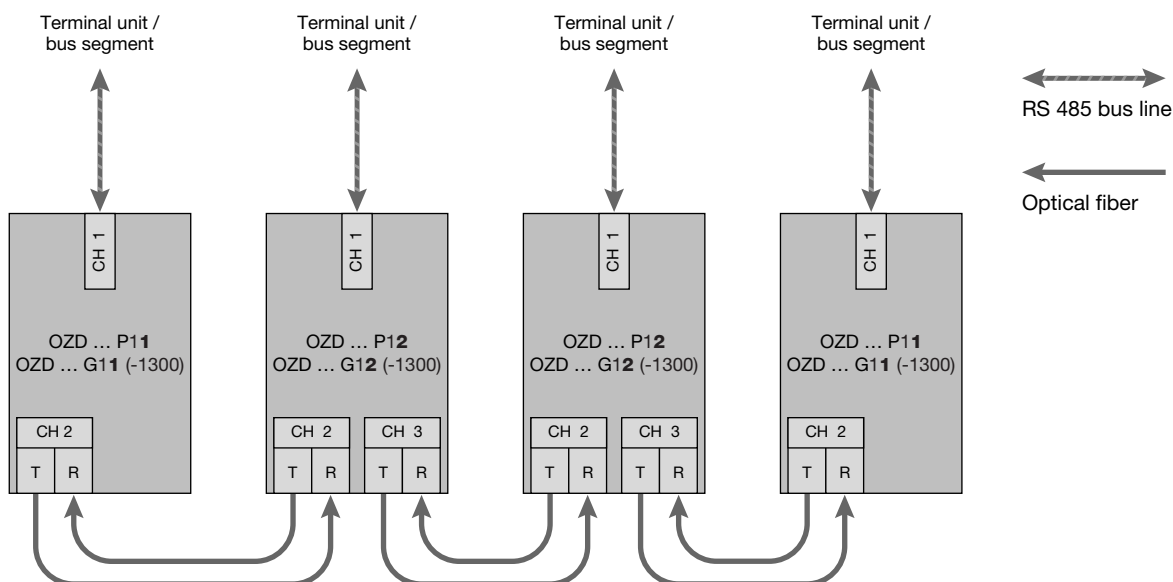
Terminal unit / bus segment

Terminal unit / bus segment

Terminal unit / bus segment

Terminal unit / bus segment

RS 485 bus line

Optical fiber

CH 1

OZD ... P11
OZD ... G11 (-1300)

CH 2
T R

CH 1

OZD ... P12
OZD ... G12 (-1300)

CH 2
T R

CH 3
T R

CH 1

OZD ... P12
OZD ... G12 (-1300)

CH 2
T R

CH 3
T R

CH 1

OZD ... P11
OZD ... G11 (-1300)

CH 2
T R